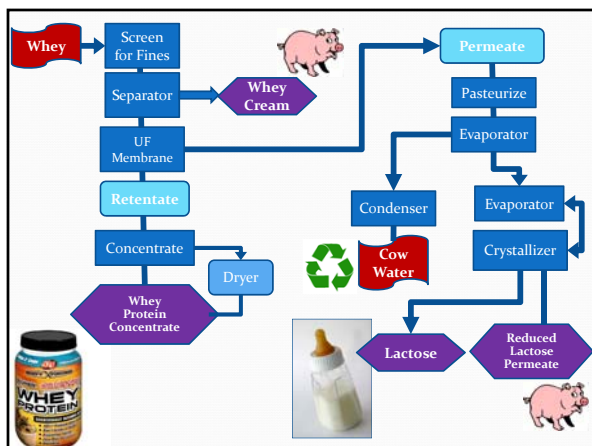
Whey

Screen for Fines

Separator

Whey Cream

UF Membrane

Retentate

Concentrate

Dryer

Whey Protein Concentrate

WHEY PROTEIN

Permeate

Pasteurize

Evaporator

Condenser

Cow Water

Evaporator

Crystallizer

Lactose

Reduced Lactose Permeate